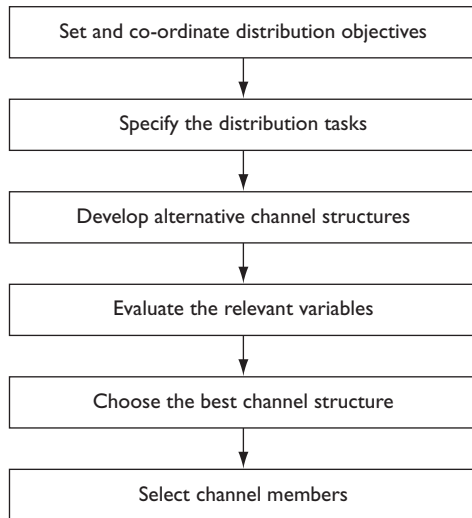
Set and co-ordinate distribution objectives

Specify the distribution tasks

Develop alternative channel structures

Evaluate the relevant variables

Choose the best channel structure

Select channel members